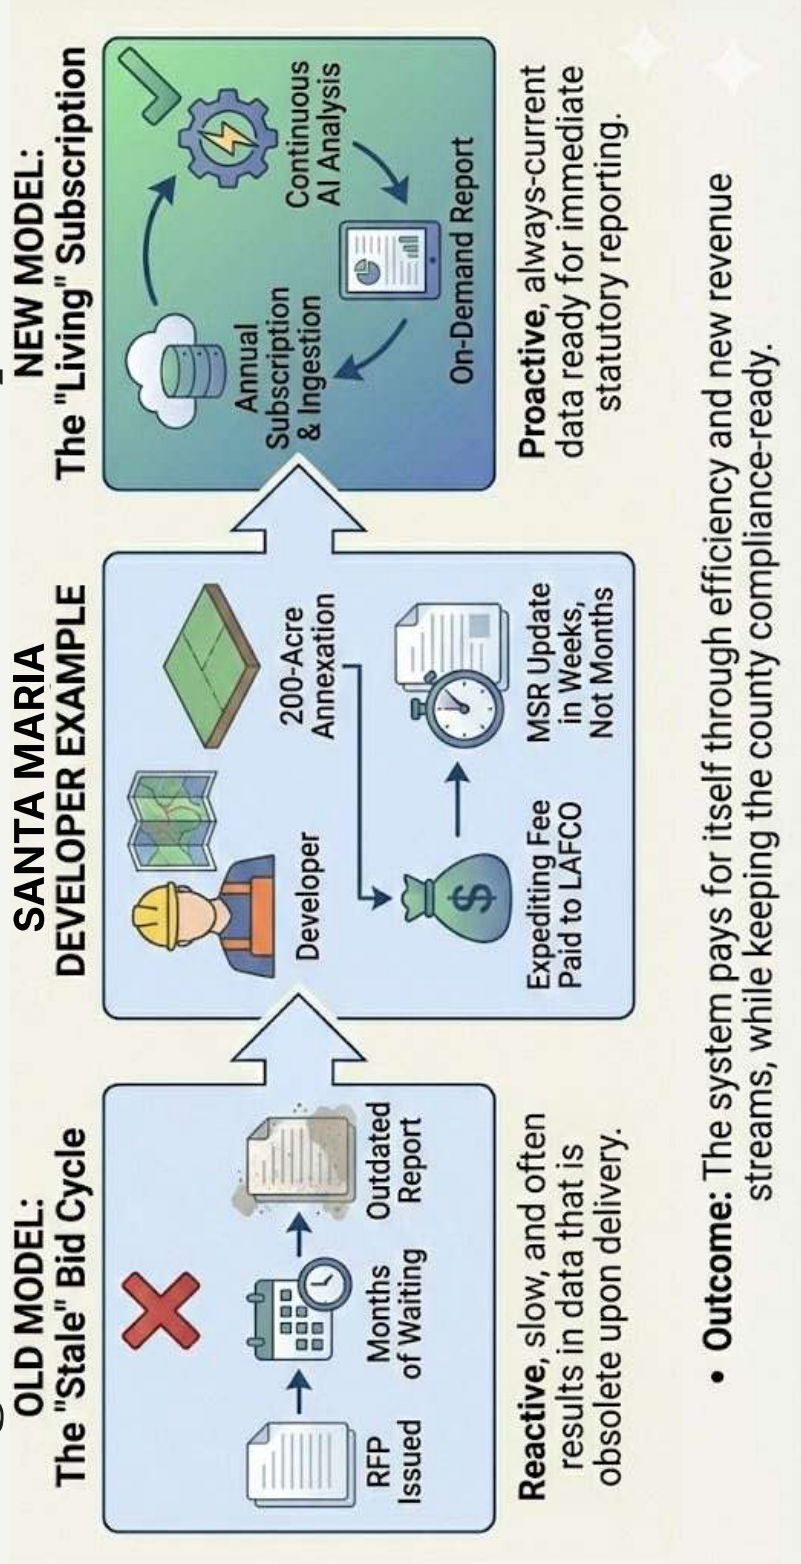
OLD MODEL:
The "Stale" Bid Cycle

RFP Issued

Months of Waiting

Outdated Report

**Reactive**, slow, and often results in data that is obsolete upon delivery.

SANTA MARIA
DEVELOPER EXAMPLE

Developer

200-Acre Annexation

Expediting Fee Paid to LAFCO

MSR Update in Weeks, Not Months

NEW MODEL:
The "Living" Subscription

Annual Subscription & Ingestion

Continuous AI Analysis

On-Demand Report

**Proactive**, always-current data ready for immediate statutory reporting.

• **Outcome:** The system pays for itself through efficiency and new revenue streams, while keeping the county compliance-ready.